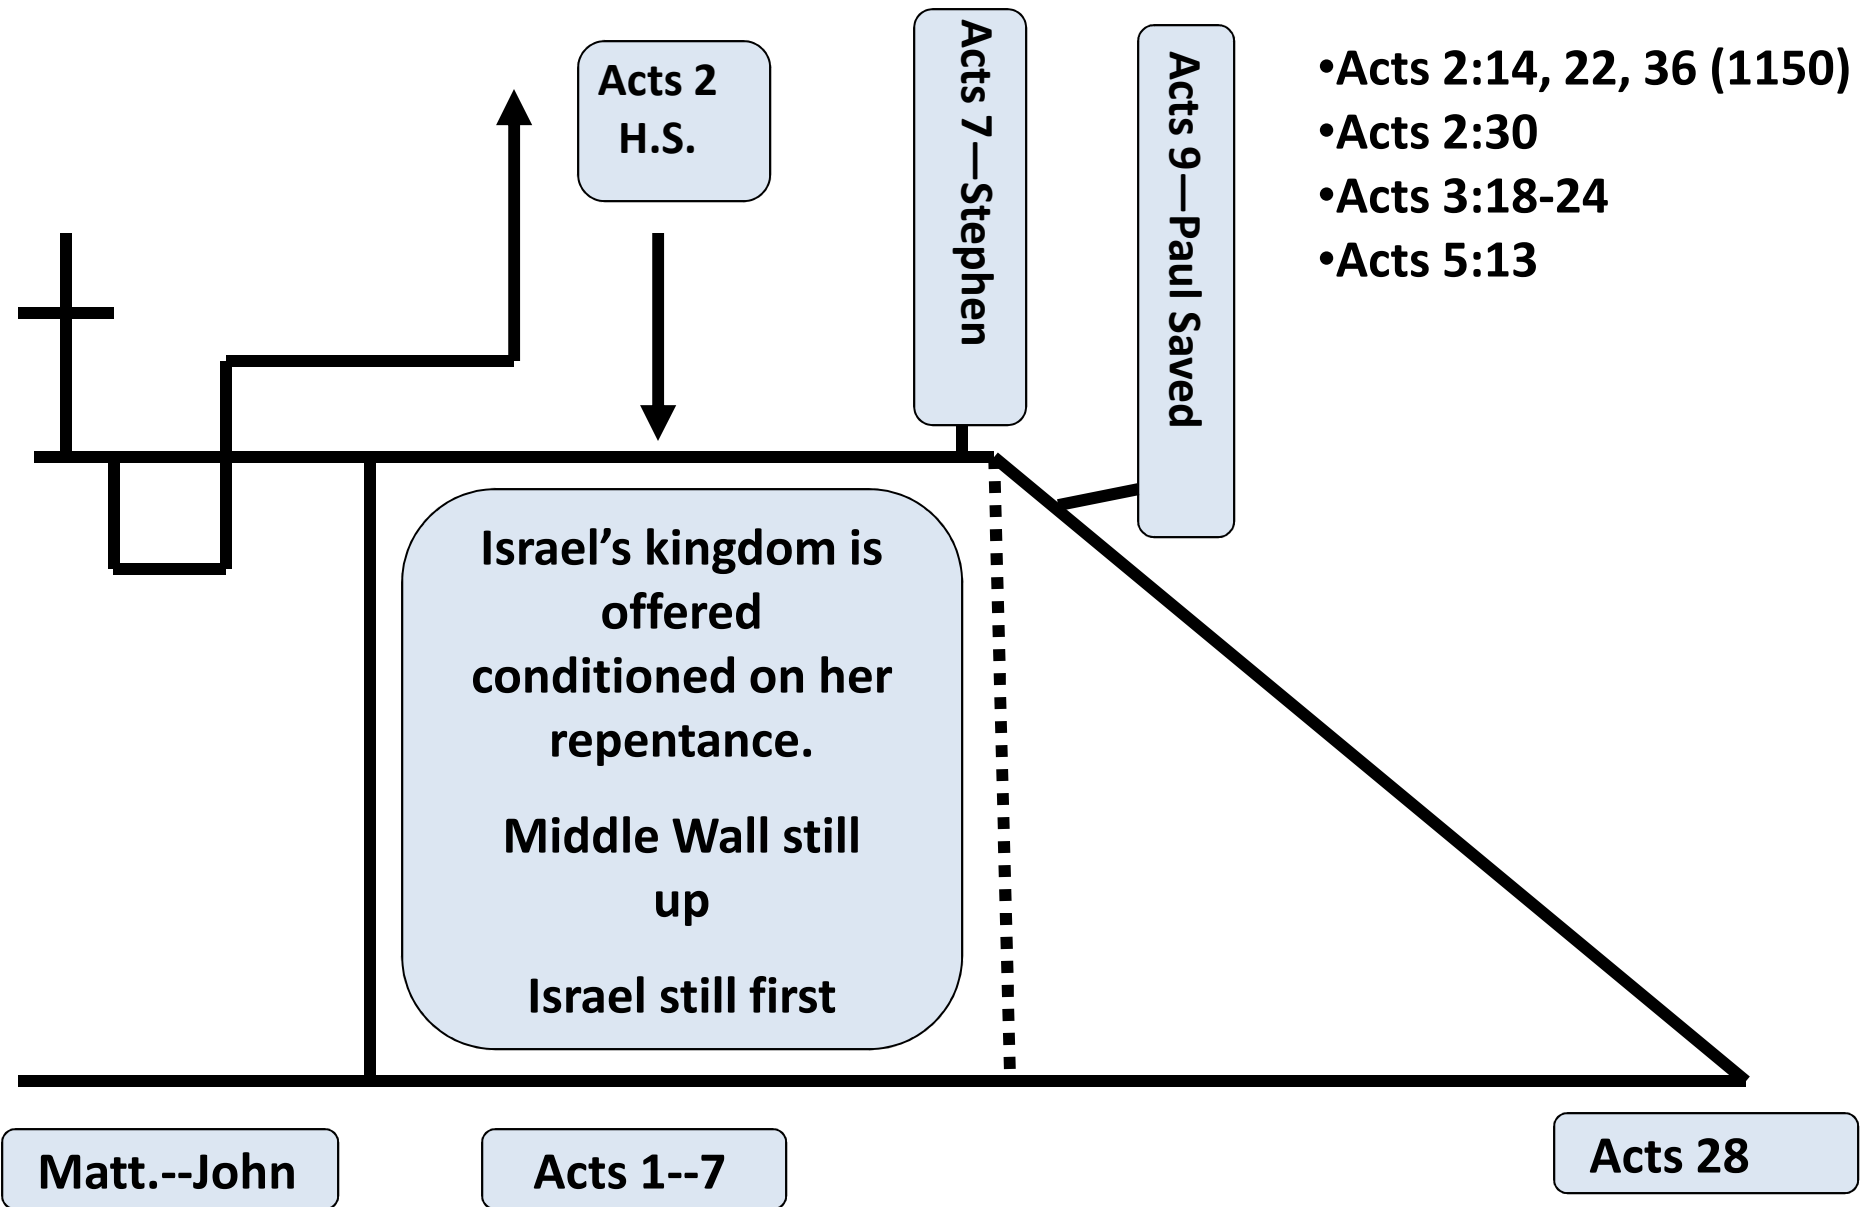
Acts 2
H.S.

Acts 7—Stephen

Acts 9—Paul Saved

•Acts 2:14, 22, 36 (1150)
•Acts 2:30
•Acts 3:18-24
•Acts 5:13

Israel's kingdom is offered conditioned on her repentance.

Middle Wall still up

Israel still first

Matt.--John

Acts 1--7

Acts 28